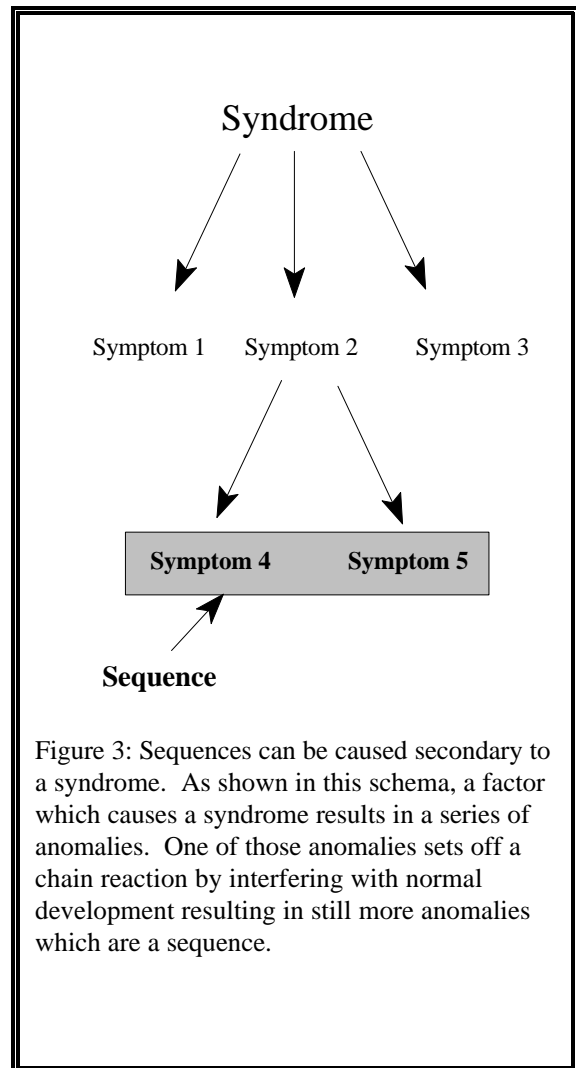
Syndrome

Symptom 1 Symptom 2 Symptom 3

**Symptom 4** **Symptom 5**

**Sequence**

Figure 3: Sequences can be caused secondary to a syndrome. As shown in this schema, a factor which causes a syndrome results in a series of anomalies. One of those anomalies sets off a chain reaction by interfering with normal development resulting in still more anomalies which are a sequence.